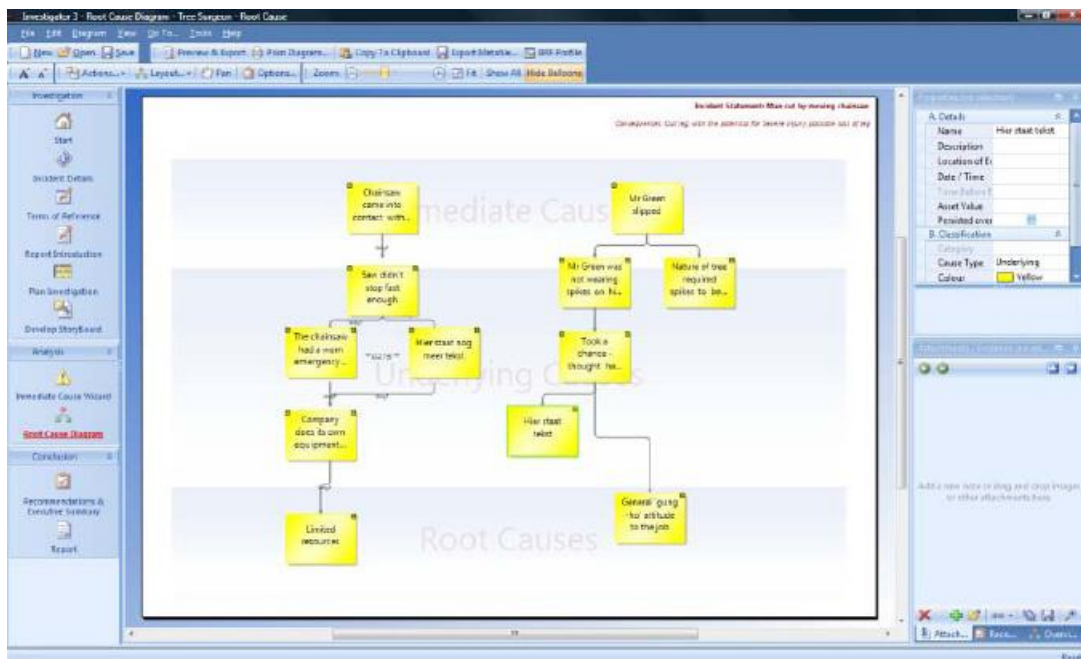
Investigator 3 - Root Cause Diagram - Tree Surgeon - Root Cause

File Edit Diagram View Go To... Tools Help

New Open Save | Preview & Export Print Diagram... Copy To Clipboard Export Metafile... BRF Profile

Actions... Layout... Pan Options... Zoom Fit Show All Hide Balloons

Investigation

Start

Incident Details

Terms of Reference

Report Introduction

Plan Investigation

Develop StoryBoard

Analysis

Immediate Cause Wizard

Root Cause Diagram

Conclusion

Recommendations & Executive Summary

Report

Incident Statement: Man cut by moving chainsaw

Consequences: Cutting with the potential for severe injury, possible loss of leg

Immediate Causes

Underlying Causes

Root Causes

Chainsaw came into contact with...

Saw didn't stop fast enough

The chainsaw had a worn emergency...

Hier staat nog meer tekst

Company does to own equipment...

Limited resources

Mr Green slipped

Mr Green was not wearing spikes on hi...

Nature of tree required spikes to be...

Took a chance - thought he...

Hier staat tekst

General 'gung-ho' attitude to the job

A. Details

Name | Hier staat tekst

Description

Location of E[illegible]

Date / Time

Time Before E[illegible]

Asset Value

Persisted over

B. Classification

Category

Cause Type | Underlying

Colour | Yellow

Add a new note or drag and drop images or other attachments here

Attach... Reco... Owner...